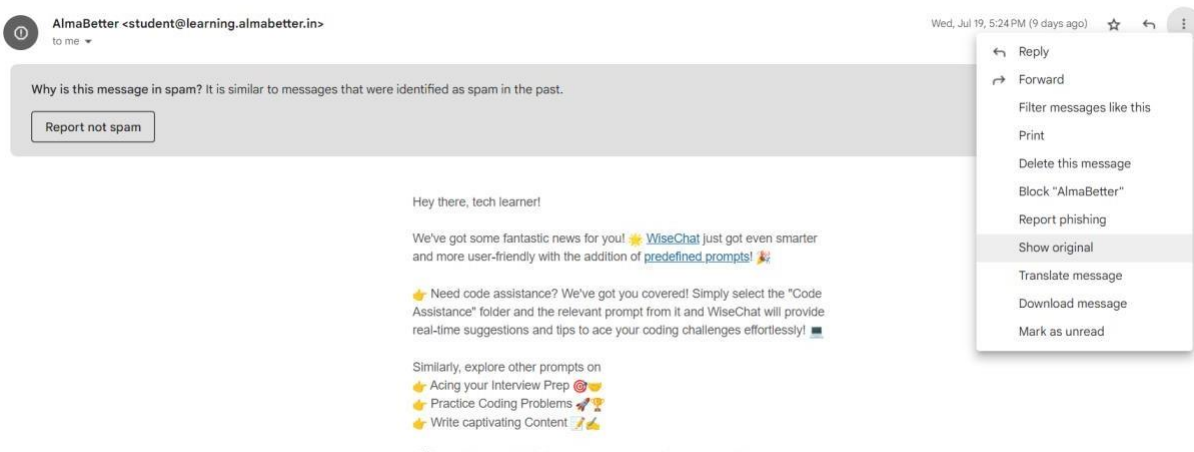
AlmaBetter <student@learning.almabetter.in>
to me

Wed, Jul 19, 5:24 PM (9 days ago)

Reply
Forward
Filter messages like this
Print
Delete this message
Block "AlmaBetter"
Report phishing
Show original
Translate message
Download message
Mark as unread

Why is this message in spam? It is similar to messages that were identified as spam in the past.

Report not spam

Hey there, tech learner!

We've got some fantastic news for you! 🌟 WiseChat just got even smarter and more user-friendly with the addition of predefined prompts! 🎉

👉 Need code assistance? We've got you covered! Simply select the "Code Assistance" folder and the relevant prompt from it and WiseChat will provide real-time suggestions and tips to ace your coding challenges effortlessly! 💻

Similarly, explore other prompts on
👉 Acing your Interview Prep 🎯🤝
👉 Practice Coding Problems 🚀🏆
👉 Write captivating Content 📝✍️